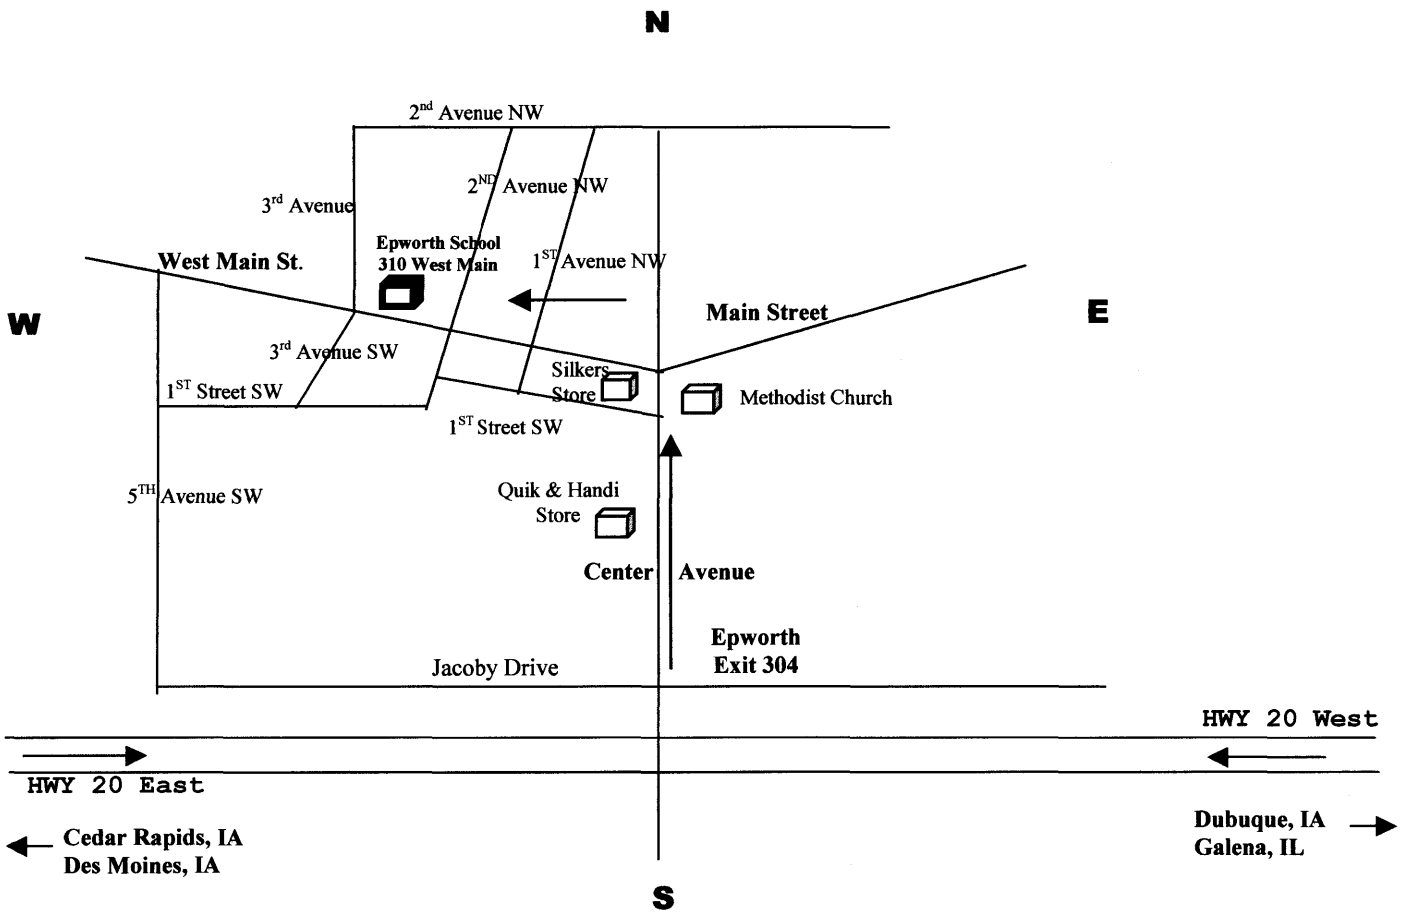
N

$2^{nd}$ Avenue NW

$2^{ND}$ Avenue NW

$3^{rd}$ Avenue

Epworth School
310 West Main

West Main St.

$1^{ST}$ Avenue NW

W

Main Street

E

$3^{rd}$ Avenue SW

$1^{ST}$ Street SW

Silkers Store

Methodist Church

$1^{ST}$ Street SW

$5^{TH}$ Avenue SW

Quik & Handi Store

Center Avenue

Epworth
Exit 304

Jacoby Drive

HWY 20 West

HWY 20 East

Cedar Rapids, IA
Des Moines, IA

Dubuque, IA
Galena, IL

S